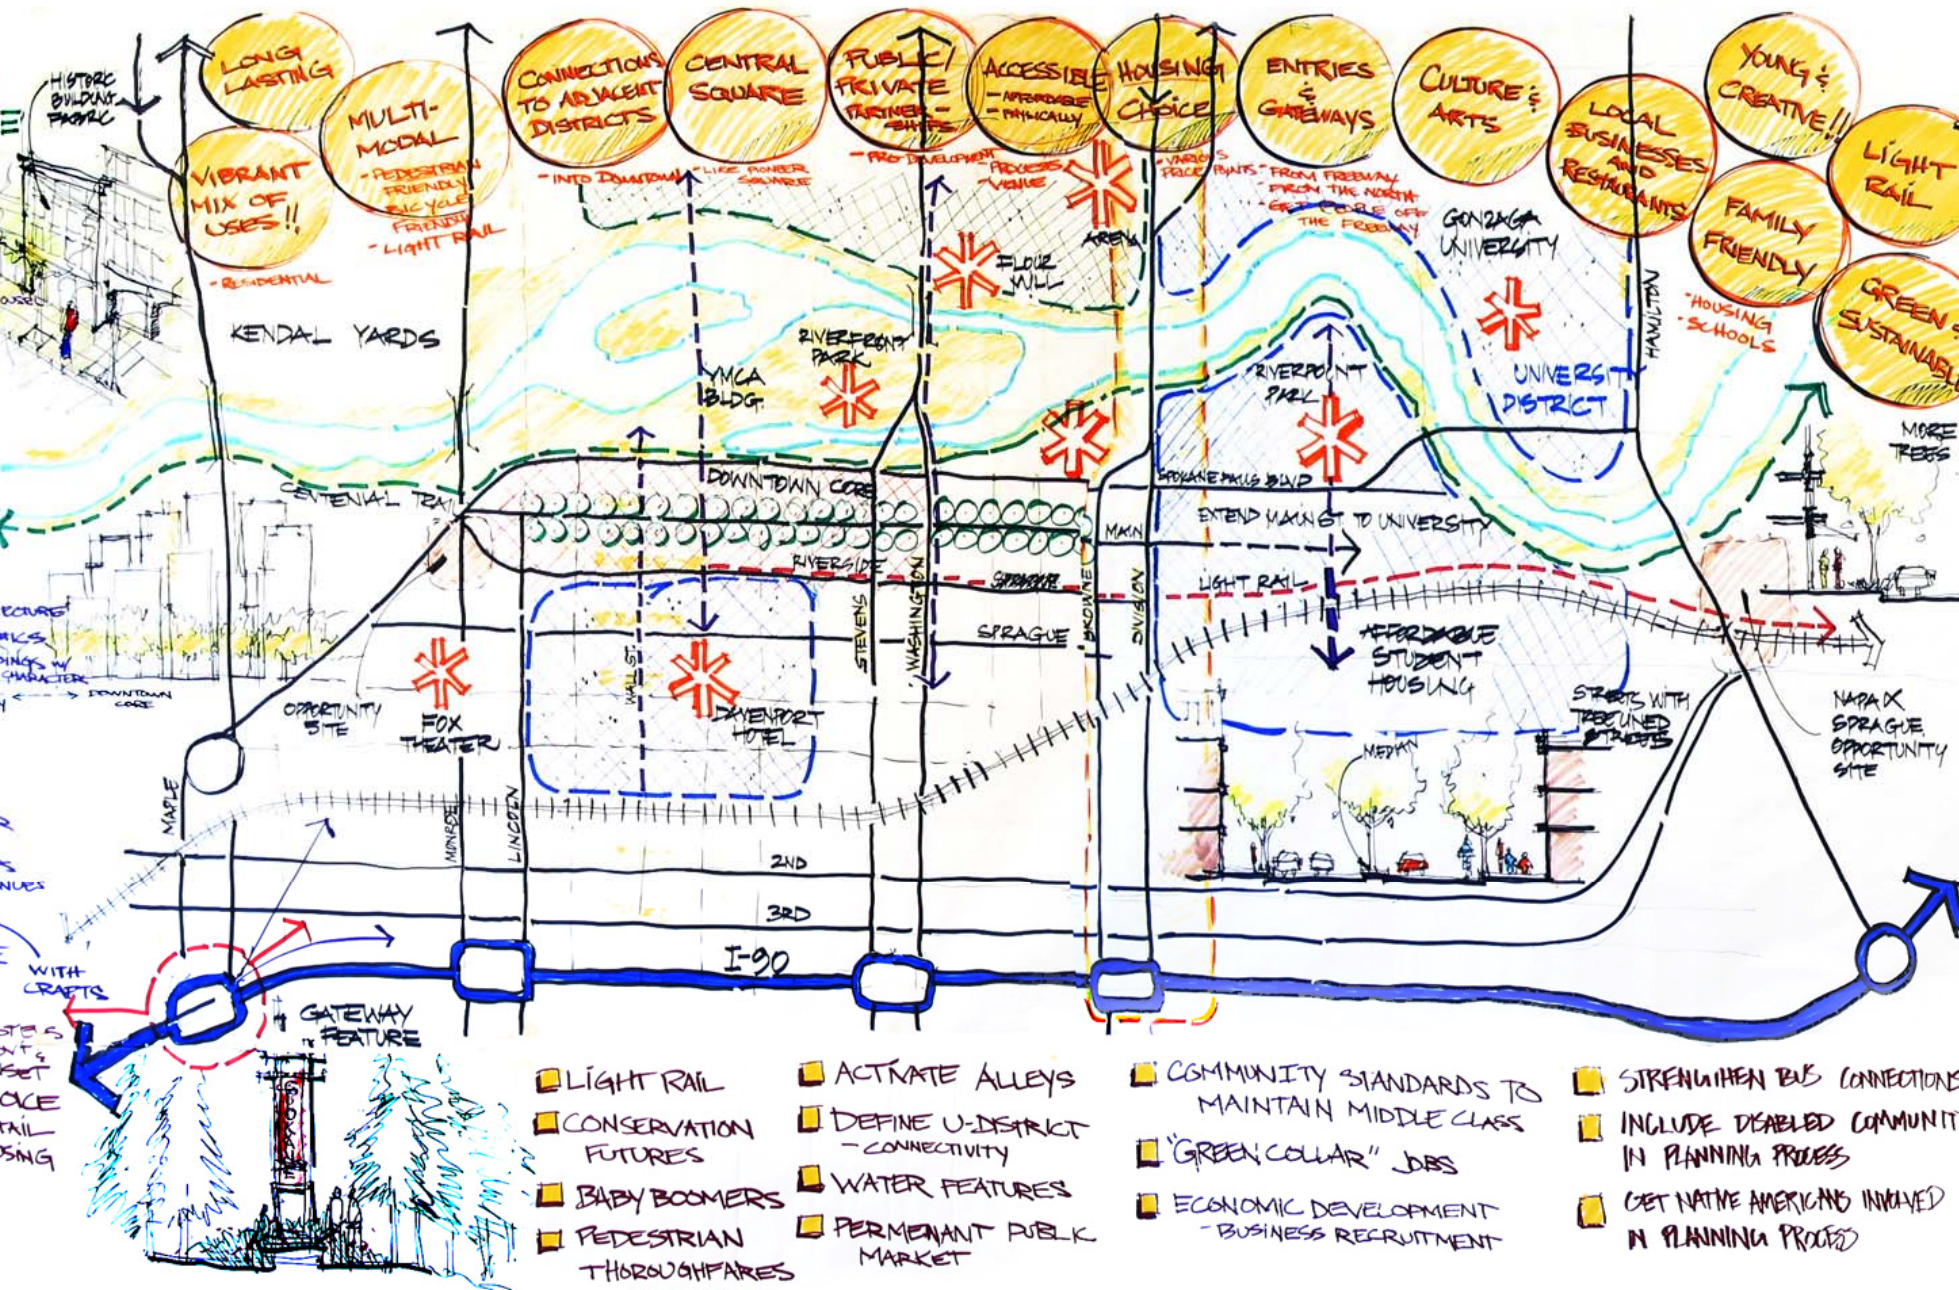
HISTORIC BUILDING FABRIC

LONG LASTING

VIBRANT MIX OF USES!!
- RESIDENTIAL

MULTI-MODAL
- PEDESTRIAN FRIENDLY
- BICYCLE FRIENDLY
- LIGHT RAIL

CONNECTIONS TO ADJACENT DISTRICTS
- INTO DOWNTOWN

CENTRAL SQUARE
- LIKE PIONEER SQUARE

PUBLIC/PRIVATE PARTNERSHIPS
- PRO DEVELOPMENT PROCESS
- VENUE

ACCESSIBLE
- AFFORDABLE
- PHYSICALLY

HOUSING CHOICE
- VARIOUS PRICE POINTS

ENTRIES & GATEWAYS
- FROM FREEWAY
- FROM THE NORTH
- GET PEOPLE OFF THE FREEWAY

CULTURE & ARTS

LOCAL BUSINESSES AND RESTAURANTS

YOUNG & CREATIVE!!

FAMILY FRIENDLY
- HOUSING
- SCHOOLS

LIGHT RAIL

GREEN & SUSTAINABLE

KENDAL YARDS

FLOUR MILL

ARENA

GONZAGA UNIVERSITY

HAMILTON

RIVERFRONT PARK

YMCA BLDG.

RIVERFRONT PARK

UNIVERSITY DISTRICT

MORE TREES

CENTENNIAL TRAIL

DOWNTOWN CORE

SPOKANE FALLS BLVD

MAIN

EXTEND MAIN ST TO UNIVERSITY

RIVERSIDE

SPRAGUE

LIGHT RAIL

SPRAGUE

STEVENS

WASHINGTON

BROWNE

DIVISION

AFFORDABLE STUDENT HOUSING

WALL ST

DAVENPORT HOTEL

FOX THEATER

OPPORTUNITY SITE

STREETS WITH TREELINED STREETS

MEDIAN

NAPA X SPRAGUE OPPORTUNITY SITE

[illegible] DOWNTOWN CORE

MAPLE

MONROE

LINCOLN

2ND

3RD

I-90

GATEWAY FEATURE

WITH CRAFTS

LIGHT RAIL
CONSERVATION FUTURES
BABY BOOMERS
PEDESTRIAN THOROUGHFARES

ACTIVATE ALLEYS
DEFINE U-DISTRICT - CONNECTIVITY
WATER FEATURES
PERMENANT PUBLIC MARKET

COMMUNITY STANDARDS TO MAINTAIN MIDDLE CLASS
"GREEN COLLAR" JOBS
ECONOMIC DEVELOPMENT - BUSINESS RECRUITMENT

STRENGTHEN BUS CONNECTIONS
INCLUDE DISABLED COMMUNITY IN PLANNING PROCESS
GET NATIVE AMERICANS INVOLVED IN PLANNING PROCESS